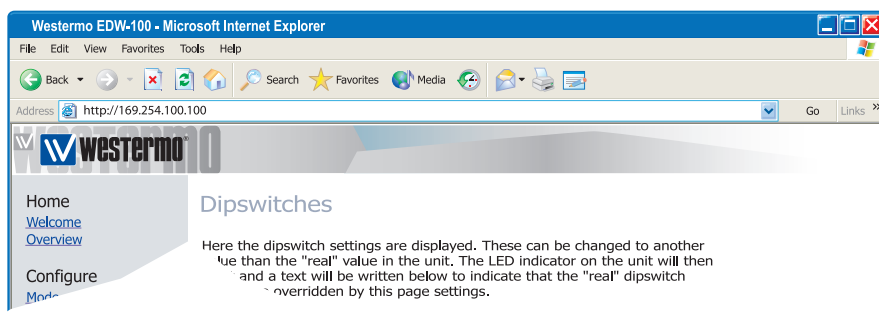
Westermo EDW-100 - Microsoft Internet Explorer

File Edit View Favorites Tools Help

Back Search Favorites Media

Address http://169.254.100.100 Go Links »

westermo

Home
Welcome
Overview

Configure
Mode

Dipswitches

Here the dipswitch settings are displayed. These can be changed to another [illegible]lue than the "real" value in the unit. The LED indicator on the unit will then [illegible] and a text will be written below to indicate that the "real" dipswitch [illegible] overridden by this page settings.